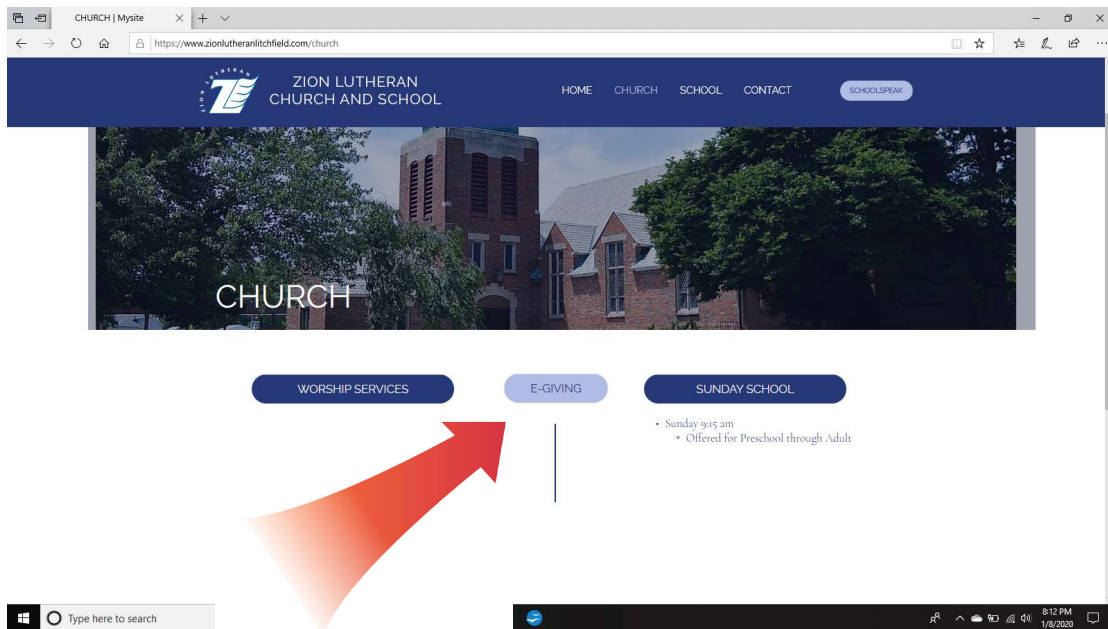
CHURCH | Mysite

https://www.zionlutheranlitchfield.com/church

ZION LUTHERAN

ZION LUTHERAN
CHURCH AND SCHOOL

HOME CHURCH SCHOOL CONTACT SCHOOLSPEAK

CHURCH

WORSHIP SERVICES

E-GIVING

SUNDAY SCHOOL

• Sunday 9:15 am
◦ Offered for Preschool through Adult

Type here to search

8:12 PM
1/8/2020